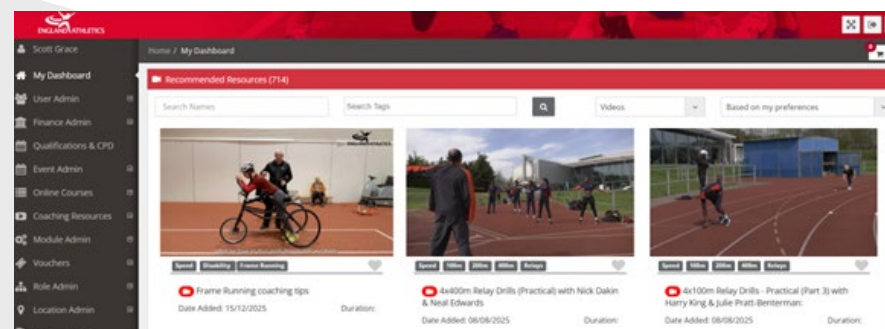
ENGLAND ATHLETICS

Scott Grace
My Dashboard
User Admin
Finance Admin
Qualifications & CPD
Event Admin
Online Courses
Coaching Resources
Module Admin
Vouchers
Role Admin
Location Admin

Home / My Dashboard

Recommended Resources (714)

Search Names
Search Tags
Videos
Based on my preferences

ENGLAND ATHLETICS

Speed Disability Frame Running
Frame Running coaching tips
Date Added: 15/12/2025
Duration:

Speed 100m 200m 400m Relays
4x400m Relay Drills (Practical) with Nick Dakin & Neal Edwards
Date Added: 08/08/2025
Duration:

Speed 100m 200m 400m Relays
4x100m Relay Drills - Practical (Part 3) with Harry King & Julie Pratt-Benterman:
Date Added: 08/08/2025
Duration: